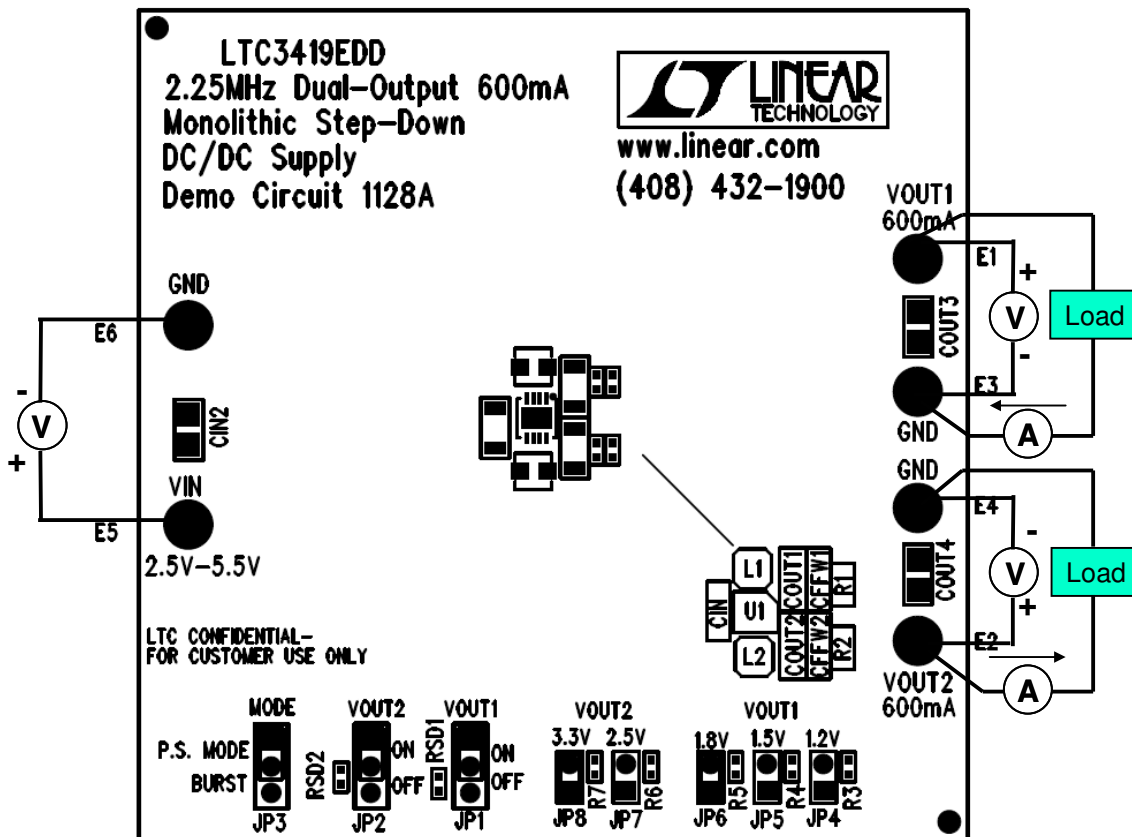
LTC3419EDD
2.25MHz Dual-Output 600mA
Monolithic Step-Down
DC/DC Supply
Demo Circuit 1128A

LINEAR TECHNOLOGY
www.linear.com
(408) 432-1900

VOUT1
600mA
E1
+
V
-
Load
COUT3
E3
GND
A

GND
E6
-
V
+
CIN2
VIN
E5
2.5V-5.5V

GND
E4
-
V
+
Load
COUT4
E2
VOUT2
600mA
A

L1
COUT1
CFFW1
R1
CIN
U1
COUT2
CFFW2
R2
L2

LTC CONFIDENTIAL-
FOR CUSTOMER USE ONLY

MODE
P.S. MODE
BURST
JP3
VOUT2
RSD2
ON
OFF
JP2
VOUT1
RSD1
ON
OFF
JP1
VOUT2
3.3V
2.5V
JP8
R7
JP7
R6
VOUT1
1.8V
1.5V
1.2V
JP6
R5
JP5
R4
JP4
R3